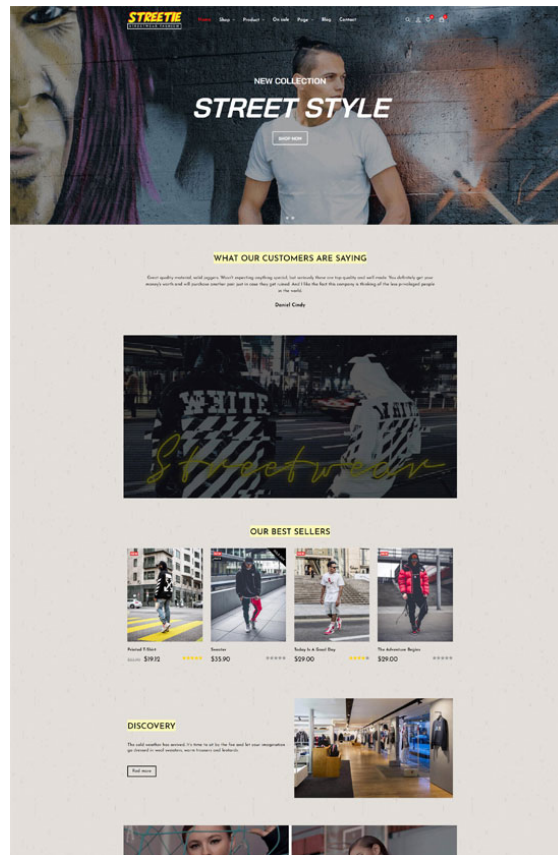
STREETIE

Home Shop Product On sale Page Blog Contact

NEW COLLECTION

STREET STYLE

SHOP NOW

WHAT OUR CUSTOMERS ARE SAYING

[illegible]

Daniel Cindy

Streetwear

OUR BEST SELLERS

Printed T-Shirt
$19.72

Sweater
$35.90

Today Is A Good Day
$29.00

The Adventure Begins
$29.00

DISCOVERY

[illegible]

Read more